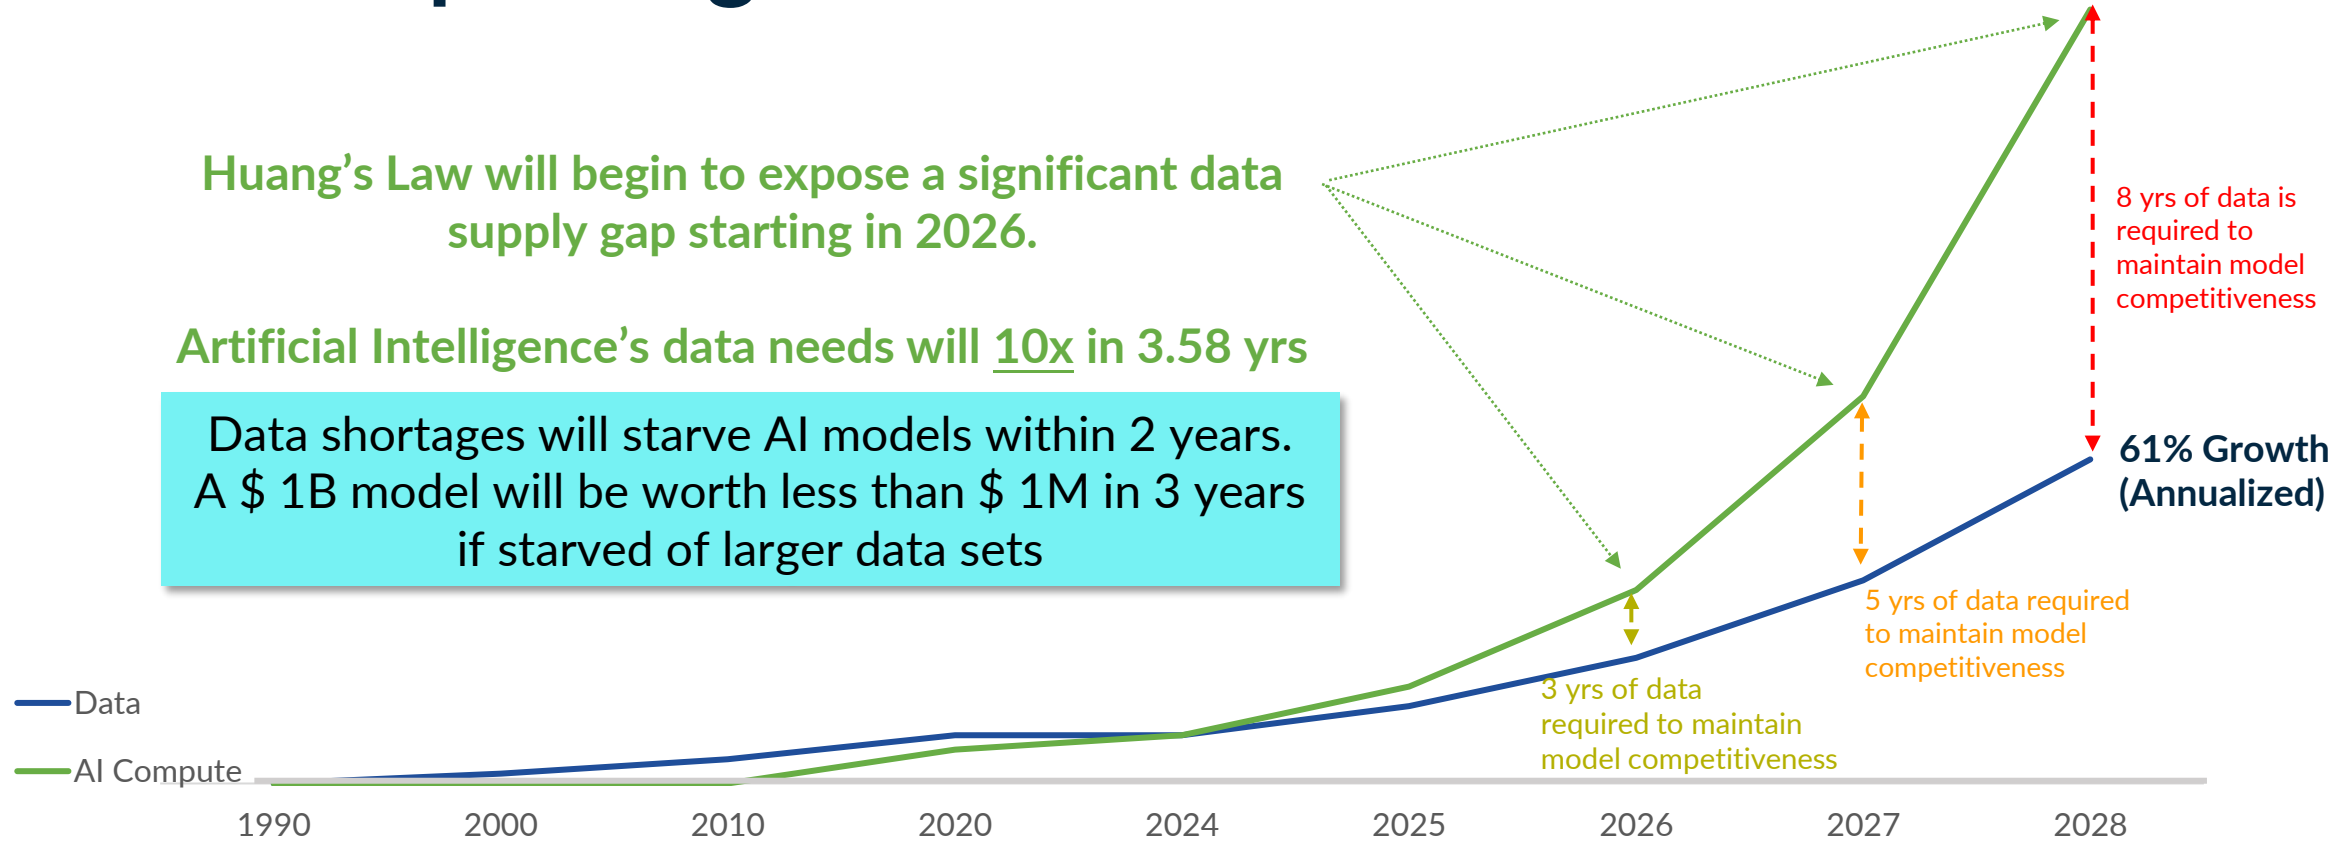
Huang's Law will begin to expose a significant data supply gap starting in 2026.

Artificial Intelligence's data needs will 10x in 3.58 yrs

Data shortages will starve AI models within 2 years.
A \$ 1B model will be worth less than \$ 1M in 3 years if starved of larger data sets

8 yrs of data is required to maintain model competitiveness

61% Growth (Annualized)

5 yrs of data required to maintain model competitiveness

3 yrs of data required to maintain model competitiveness

Data
AI Compute

1990 2000 2010 2020 2024 2025 2026 2027 2028